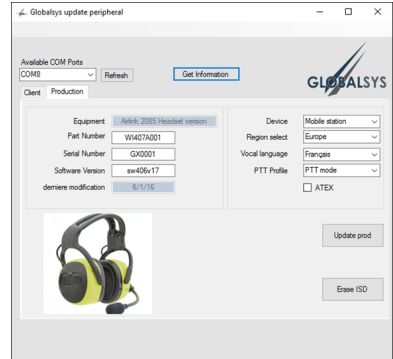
Globalsys update peripheral

Available COM Ports
COM8
Refresh
Get Information

GLOBALSYS

Client
Production

Equipment Airlink 2085 Headset version
Part Number WI407A001
Serial Number GX0001
Software Version sw406v17
derniere modification 6/1/16

Device Mobile station
Region select Europe
Vocal language Français
PTT Profile PTT mode
ATEX

Update prod

Erase ISD